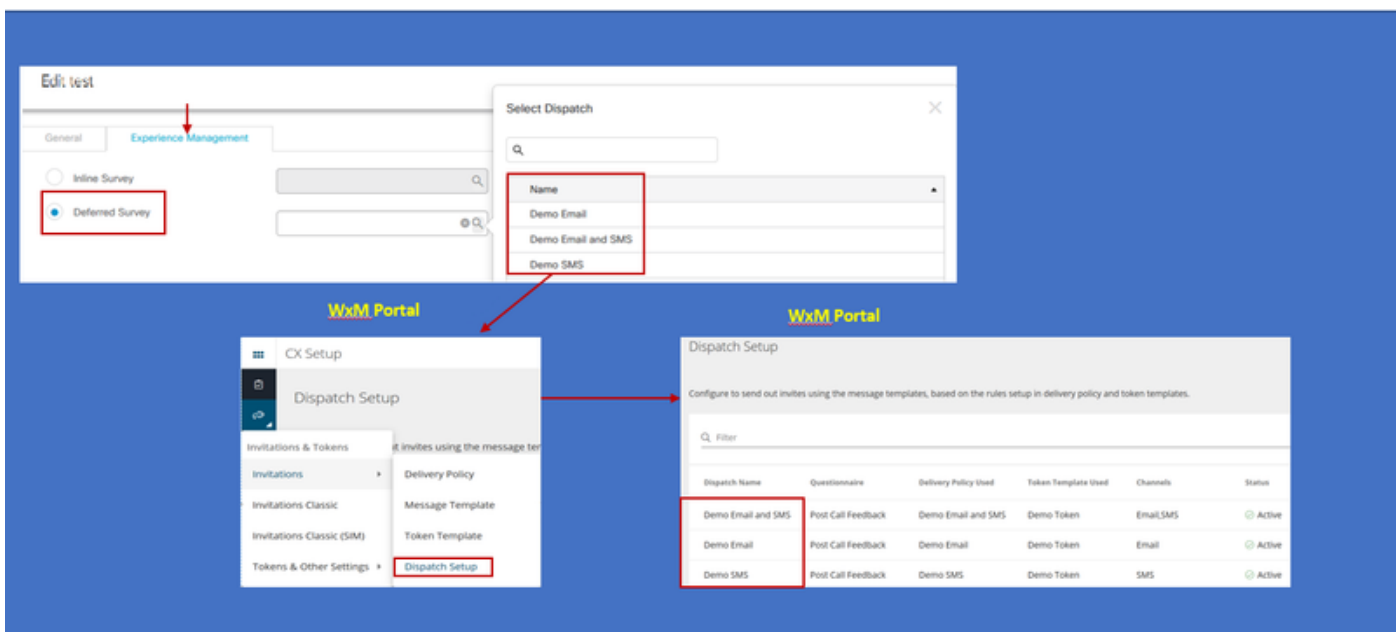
Edit test

General | Experience Management

Inline Survey

Deferred Survey

Select Dispatch

| Name |
|---|
| Demo Email |
| Demo Email and SMS |
| Demo SMS |

WxM Portal

CX Setup

Dispatch Setup

Invitations & Tokens

Invitations

Invitations Classic

Invitations Classic (SIM)

Tokens & Other Settings

t invites using the message te

Delivery Policy

Message Template

Token Template

Dispatch Setup

WxM Portal

Dispatch Setup

Configure to send out invites using the message templates, based on the rules setup in delivery policy and token templates.

Filter

| Dispatch Name | Questionnaire | Delivery Policy Used | Token Template Used | Channels | Status |
|---|---|---|---|---|---|
| Demo Email and SMS | Post Call Feedback | Demo Email and SMS | Demo Token | Email,SMS | Active |
| Demo Email | Post Call Feedback | Demo Email | Demo Token | Email | Active |
| Demo SMS | Post Call Feedback | Demo SMS | Demo Token | SMS | Active |